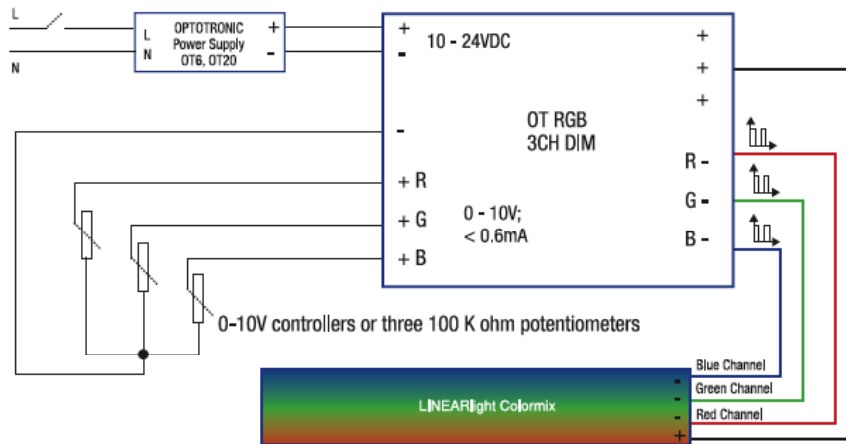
L

N

L
N

OPTOTRONIC
Power Supply
OT6, OT20

+
-

+
-
10 - 24VDC

+
+
+

OT RGB
3CH DIM

-

+ R
+ G
+ B

0 - 10V;
< 0.6mA

R -
G -
B -

0-10V controllers or three 100 K ohm potentiometers

LINEARlight Colormix

-
-
-
+

Blue Channel
Green Channel
Red Channel